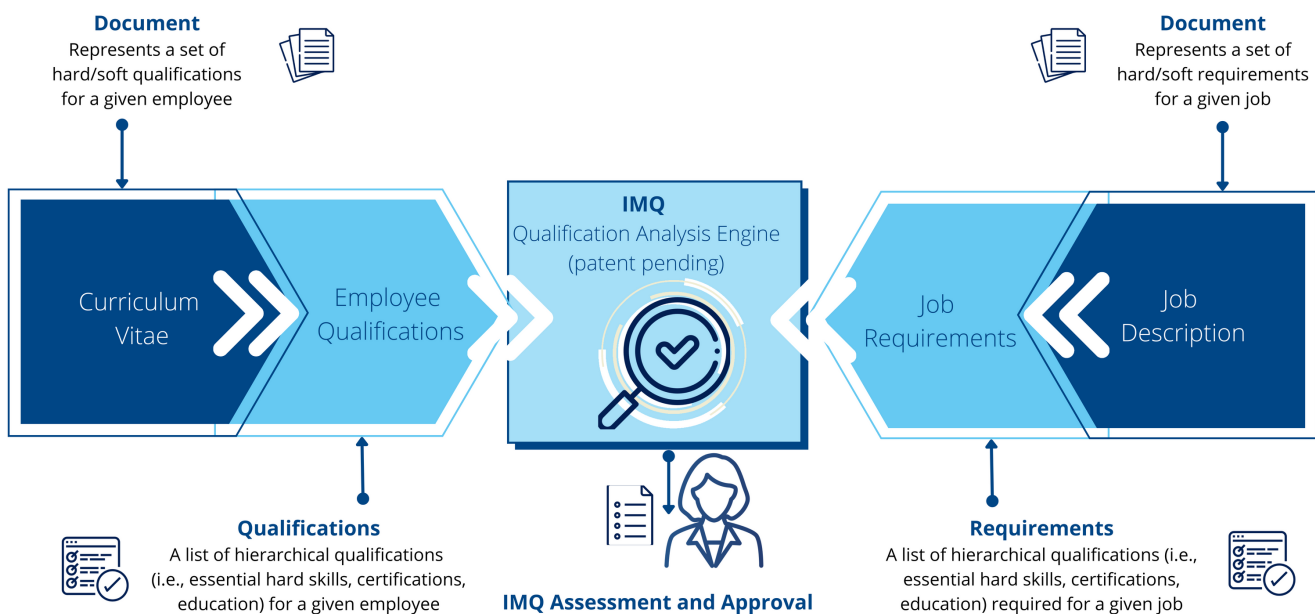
**Document**
Represents a set of hard/soft qualifications for a given employee

**Document**
Represents a set of hard/soft requirements for a given job

Curriculum Vitae

Employee Qualifications

**IMQ**
Qualification Analysis Engine (patent pending)

Job Requirements

Job Description

**Qualifications**
A list of hierarchical qualifications (i.e., essential hard skills, certifications, education) for a given employee

**IMQ Assessment and Approval**

**Requirements**
A list of hierarchical qualifications (i.e., essential hard skills, certifications, education) required for a given job